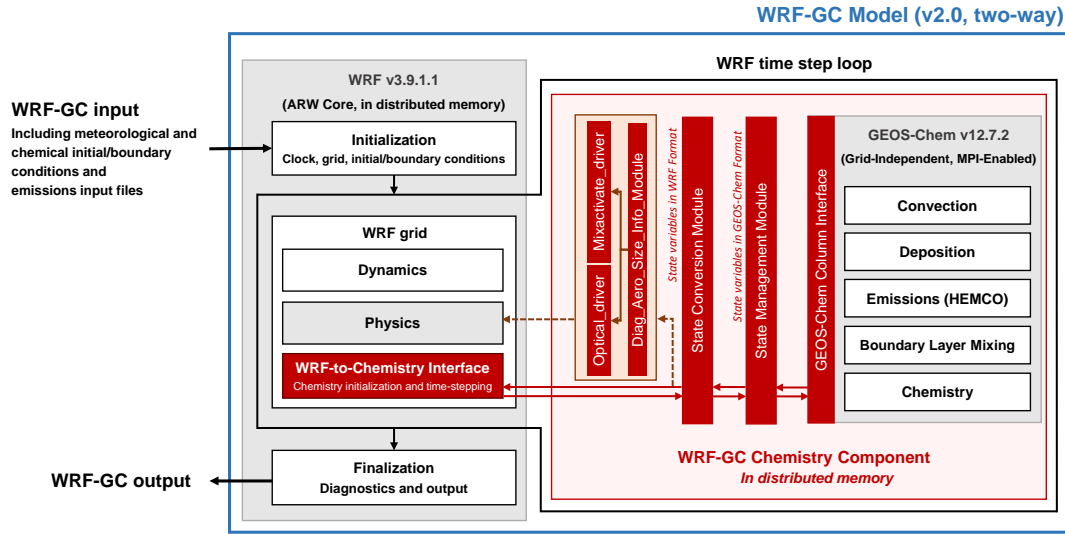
WRF-GC Model (v2.0, two-way)

WRF-GC input
Including meteorological and chemical initial/boundary conditions and emissions input files

WRF v3.9.1.1
(ARW Core, in distributed memory)

Initialization
Clock, grid, initial/boundary conditions

WRF time step loop

WRF grid

Dynamics

Physics

WRF-to-Chemistry Interface
Chemistry initialization and time-stepping

Mixactivate_driver

Optical_driver

Diag_Aero_Size_Info_Module

State variables in WRF Format

State Conversion Module

State variables in GEOS-Chem Format

State Management Module

GEOS-Chem Column Interface

GEOS-Chem v12.7.2
(Grid-Independent, MPI-Enabled)

Convection

Deposition

Emissions (HEMCO)

Boundary Layer Mixing

Chemistry

WRF-GC Chemistry Component
In distributed memory

Finalization
Diagnostics and output

WRF-GC output